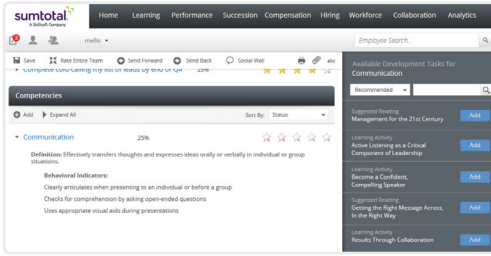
sumtotal A Skillsoft Company

Home Learning Performance Succession Compensation Hiring Workforce Collaboration Analytics

3 mello

Employee Search...

Save Rate Entire Team Send Forward Send Back Social Wall abc

Complete cold-calling my list of leads by end of Q4 25%

Competencies

Add Expand All Sort By: Status

Communication 25%

Definition: Effectively transfers thoughts and expresses ideas orally or verbally in individual or group situations.

Behavioral Indicators:

Clearly articulates when presenting to an individual or before a group

Checks for comprehension by asking open-ended questions

Uses appropriate visual aids during presentations

Available Development Tasks for Communication

Recommended

Suggested Reading
Management for the 21st Century
Add

Learning Activity
Active Listening as a Critical Component of Leadership
Add

Learning Activity
Become a Confident, Compelling Speaker
Add

Suggested Reading
Getting the Right Message Across, In the Right Way
Add

Learning Activity
Results Through Collaboration
Add